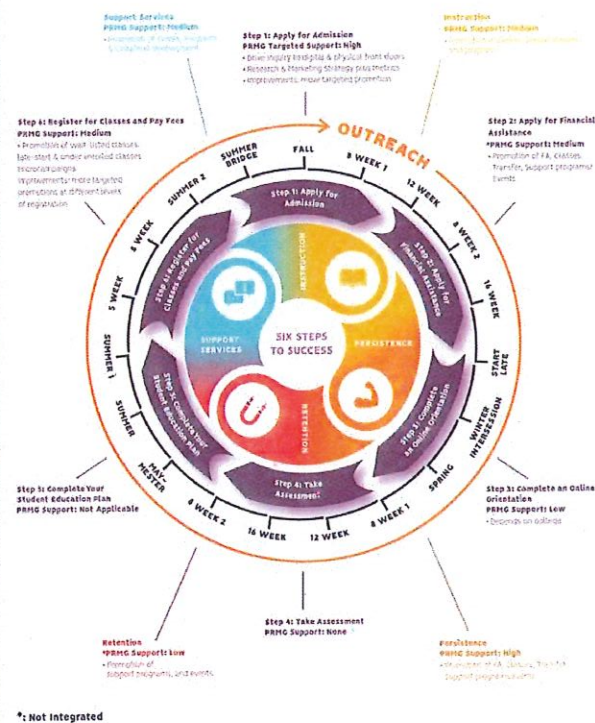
Support Services
PRMG Support: Medium
• Promotion of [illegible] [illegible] programs & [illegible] development

Step 1: Apply for Admission
PRMG Targeted Support: High
• Drive inquiry to digital & physical front doors
• Research & Marketing Strategy plus metrics
• Improvements: more targeted promotion

Instruction
PRMG Support: Medium
• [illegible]

Step 6: Register for Classes and Pay Fees
PRMG Support: Medium
• Promotion of wait-listed classes, late-start & under enrolled classes
• Incentive programs
• Improvements: more targeted promotions at different levels of registration

Step 2: Apply for Financial Assistance
*PRMG Support: Medium
• Promotion of FA, classes, transfer, support programs, events

OUTREACH

FALL
8 WEEK 1
12 WEEK
8 WEEK 2
16 WEEK
START LATE
WINTER INTERSESSION
SPRING
8 WEEK 1
12 WEEK
16 WEEK
8 WEEK 2
MAY-MESTER
SUMMER
SUMMER I
5 WEEK
8 WEEK
SUMMER 2
SUMMER BRIDGE

Step 1: Apply for Admission
Step 2: Apply for Financial Assistance
Step 3: Complete an Online Orientation
Step 4: Take Assessment
Step 5: Complete Your Student Education Plan
Step 6: Register for Classes and Pay Fees

INSTRUCTION
PERSISTENCE
RETENTION
SUPPORT SERVICES

SIX STEPS TO SUCCESS

Step 5: Complete Your Student Education Plan
PRMG Support: Not Applicable

Step 3: Complete an Online Orientation
PRMG Support: Low
• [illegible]

Step 4: Take Assessment
PRMG Support: None *

Retention
*PRMG Support: Low
• Promotion of support programs and events

Persistence
PRMG Support: High
• Promotion of FA, classes, transfer, support programs, events

*: Not Integrated